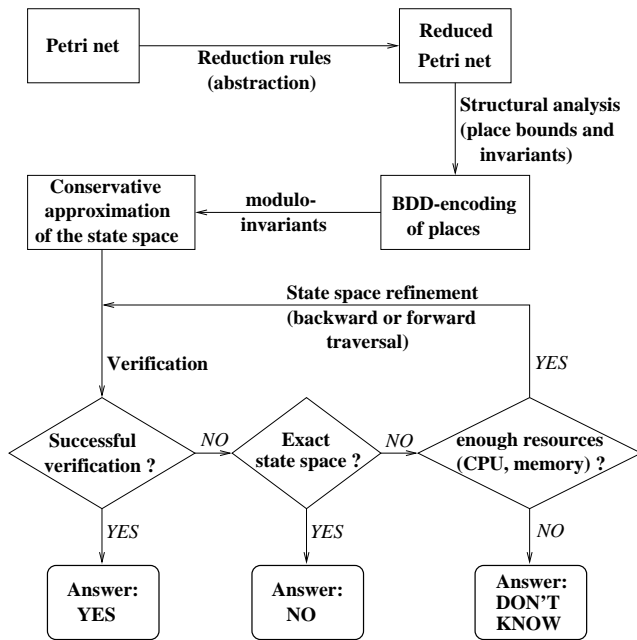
Petri net

Reduction rules (abstraction)

Reduced Petri net

Structural analysis (place bounds and invariants)

Conservative approximation of the state space

modulo-invariants

BDD-encoding of places

State space refinement (backward or forward traversal)

Verification

YES

Successful verification ?

NO

Exact state space ?

NO

enough resources (CPU, memory) ?

YES

YES

NO

Answer: YES

Answer: NO

Answer: DON'T KNOW